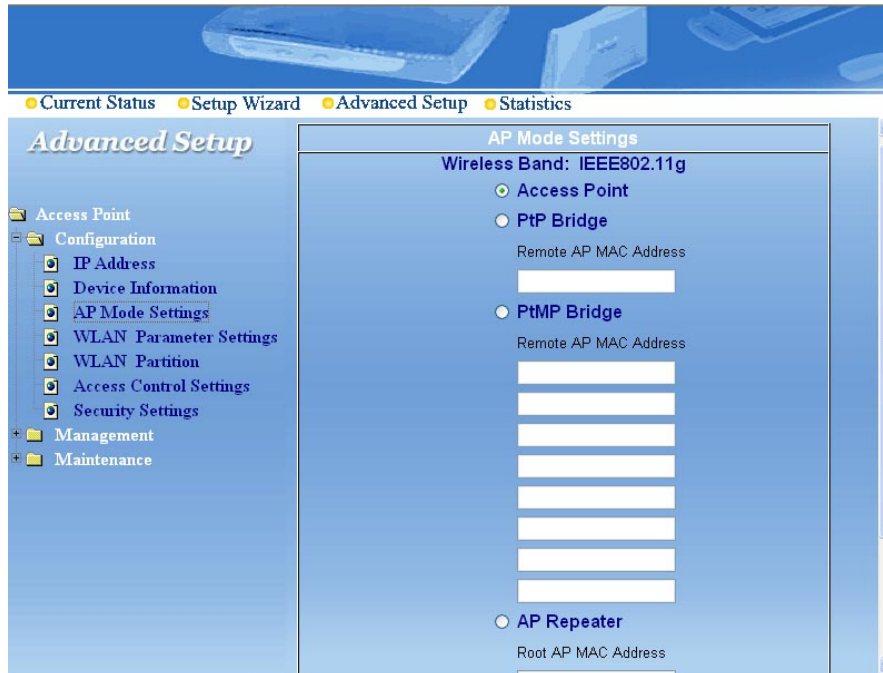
Current Status Setup Wizard Advanced Setup Statistics

Advanced Setup

Access Point
Configuration
IP Address
Device Information
AP Mode Settings
WLAN Parameter Settings
WLAN Partition
Access Control Settings
Security Settings
Management
Maintenance

AP Mode Settings

Wireless Band: IEEE802.11g

Access Point

PtP Bridge

Remote AP MAC Address

PtMP Bridge

Remote AP MAC Address

AP Repeater

Root AP MAC Address